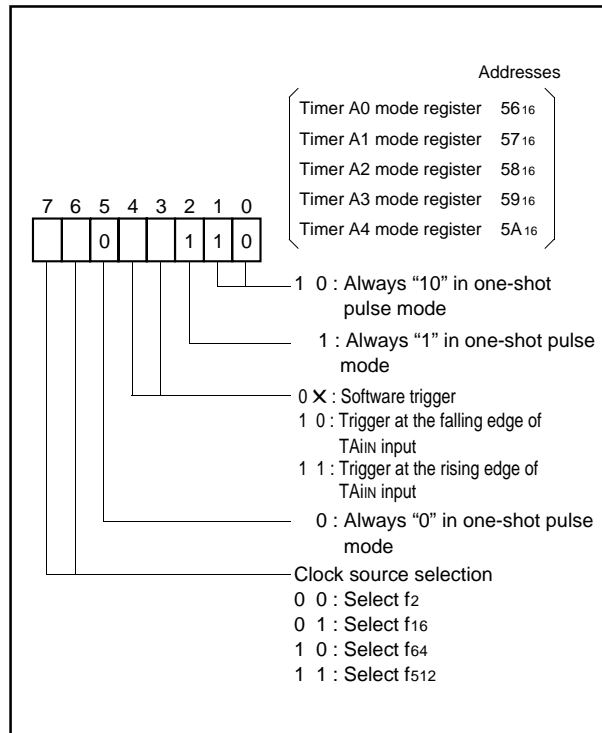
Addresses

| | |
|---|---|
| Timer A0 mode register | $56_{16}$ |
| Timer A1 mode register | $57_{16}$ |
| Timer A2 mode register | $58_{16}$ |
| Timer A3 mode register | $59_{16}$ |
| Timer A4 mode register | $5A_{16}$ |

7 6 5 4 3 2 1 0

0 1 1 0

1 0 : Always "10" in one-shot pulse mode

1 : Always "1" in one-shot pulse mode

0 ✕ : Software trigger
1 0 : Trigger at the falling edge of $TAi_{IN}$ input
1 1 : Trigger at the rising edge of $TAi_{IN}$ input

0 : Always "0" in one-shot pulse mode

Clock source selection
0 0 : Select $f_2$
0 1 : Select $f_{16}$
1 0 : Select $f_{64}$
1 1 : Select $f_{512}$